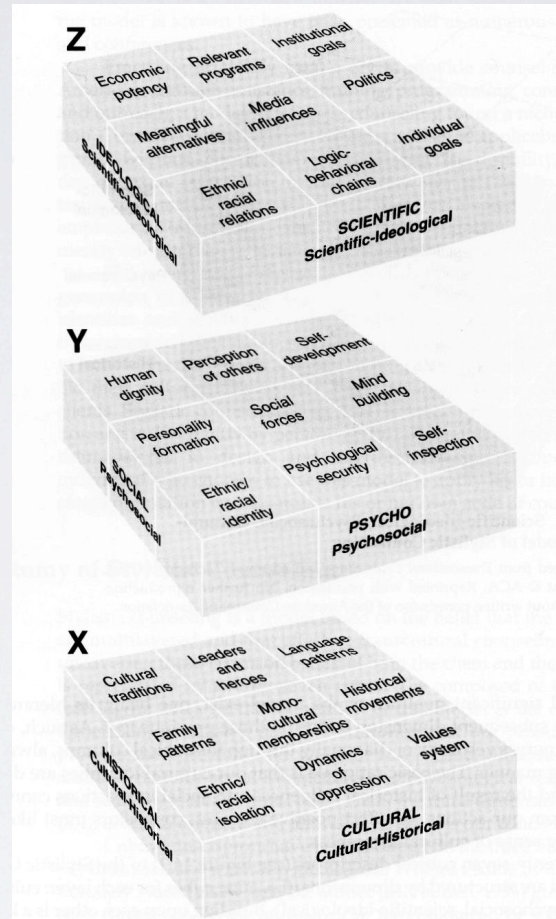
Z

Economic potency

Relevant programs

Institutional goals

Meaningful alternatives

Media influences

Politics

Ethnic/ racial relations

Logic-behavioral chains

Individual goals

IDEOLOGICAL
Scientific-Ideological

SCIENTIFIC
Scientific-Ideological

Y

Human dignity

Perception of others

Self-development

Personality formation

Social forces

Mind building

Ethnic/ racial identity

Psychological security

Self-inspection

SOCIAL
Psychosocial

PSYCHO
Psychosocial

X

Cultural traditions

Leaders and heroes

Language patterns

Family patterns

Mono-cultural memberships

Historical movements

Ethnic/ racial isolation

Dynamics of oppression

Values system

HISTORICAL
Cultural-Historical

CULTURAL
Cultural-Historical